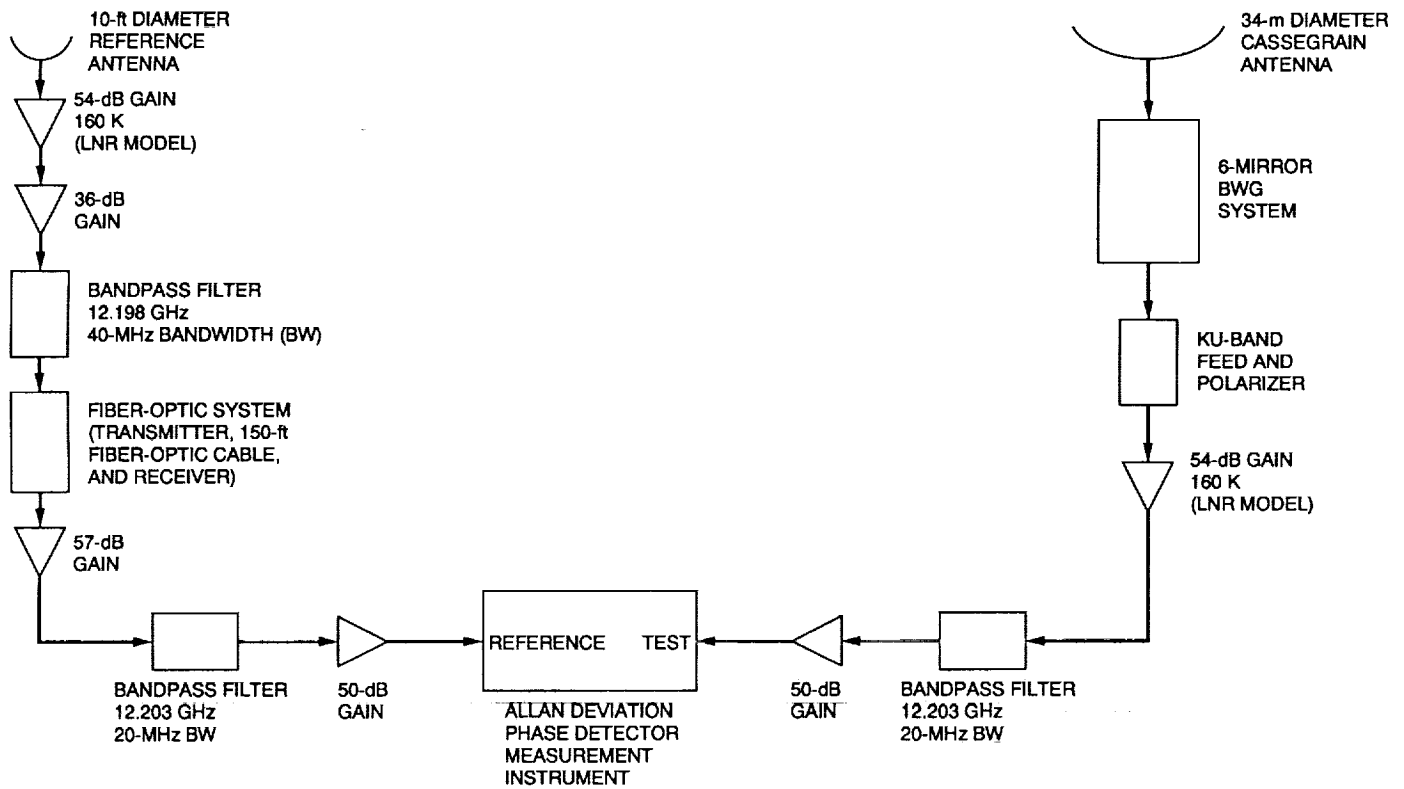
10-ft DIAMETER REFERENCE ANTENNA

54-dB GAIN
160 K
(LNR MODEL)

36-dB GAIN

BANDPASS FILTER
12.198 GHz
40-MHz BANDWIDTH (BW)

FIBER-OPTIC SYSTEM (TRANSMITTER, 150-ft FIBER-OPTIC CABLE, AND RECEIVER)

57-dB GAIN

BANDPASS FILTER
12.203 GHz
20-MHz BW

50-dB GAIN

REFERENCE TEST

ALLAN DEVIATION PHASE DETECTOR MEASUREMENT INSTRUMENT

50-dB GAIN

BANDPASS FILTER
12.203 GHz
20-MHz BW

34-m DIAMETER CASSEGRAIN ANTENNA

6-MIRROR BWG SYSTEM

KU-BAND FEED AND POLARIZER

54-dB GAIN
160 K
(LNR MODEL)